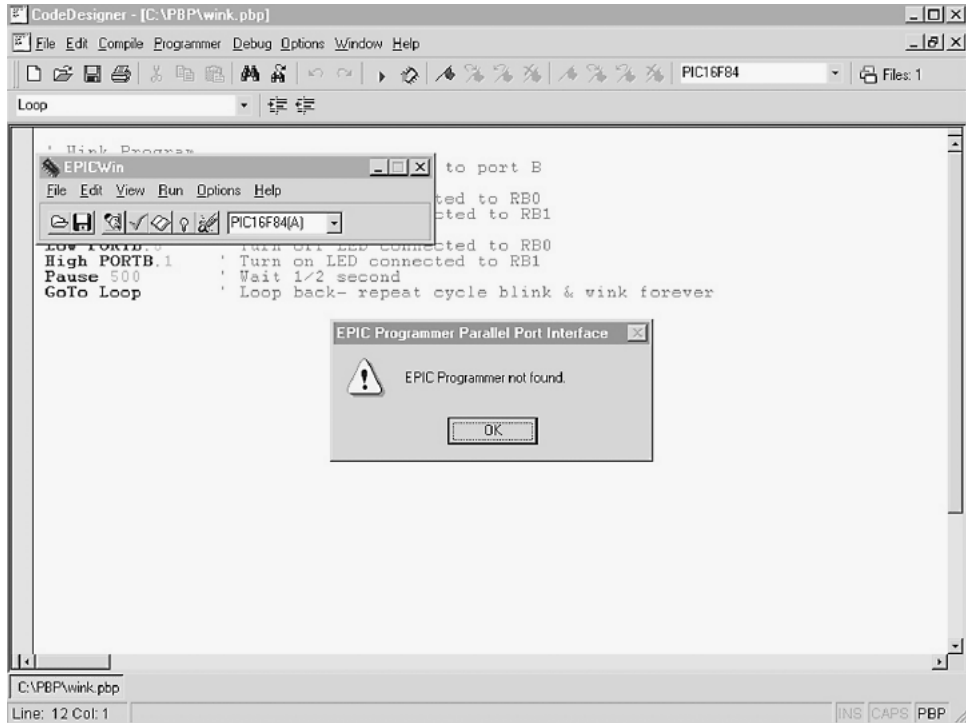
CodeDesigner - [C:\PBP\wink.pbp]

File Edit Compile Programmer Debug Options Window Help

PIC16F84

Files: 1

Loop

' Wink Program

to port B

ted to RB0
cted to RB1

Low PORTB.0 ' Turn off LED connected to RB0
High PORTB.1 ' Turn on LED connected to RB1
Pause 500 ' Wait 1/2 second
GoTo Loop ' Loop back- repeat cycle blink & wink forever

EPICWin

File Edit View Run Options Help

PIC16F84(A)

EPIC Programmer Parallel Port Interface

EPIC Programmer not found.

OK

C:\PBP\wink.pbp

Line: 12 Col: 1

INS CAPS PBP